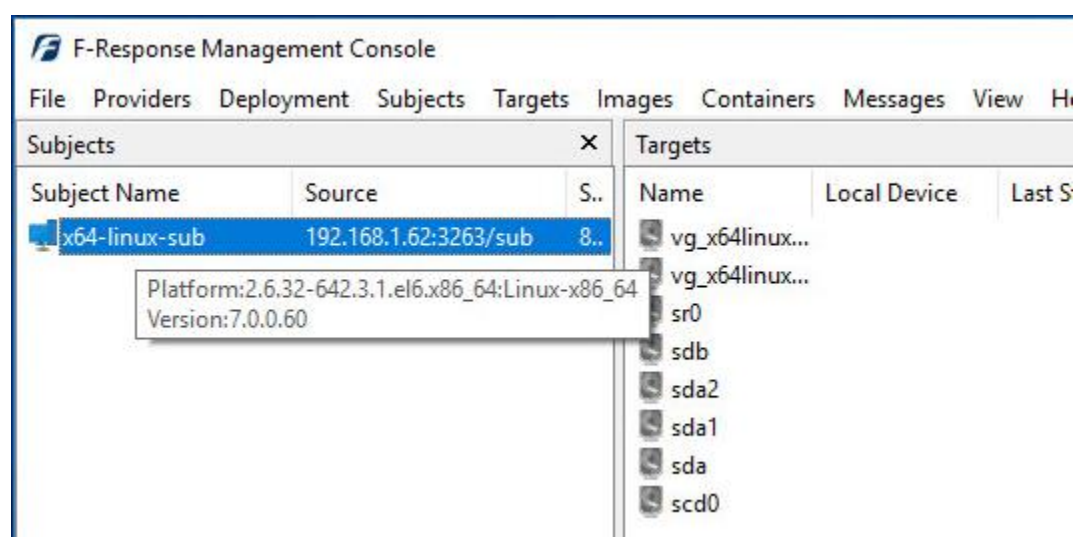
F-Response Management Console

File Providers Deployment Subjects Targets Images Containers Messages View H

Subjects ×

| Subject Name | Source | S.. |
|---|---|---|
| x64-linux-sub | 192.168.1.62:3263/sub | 8.. |

Platform:2.6.32-642.3.1.el6.x86_64:Linux-x86_64
Version:7.0.0.60

Targets

| Name | Local Device | Last S |
|---|---|---|
| vg_x64linux... | | |
| vg_x64linux... | | |
| sr0 | | |
| sdb | | |
| sda2 | | |
| sda1 | | |
| sda | | |
| scd0 | | |